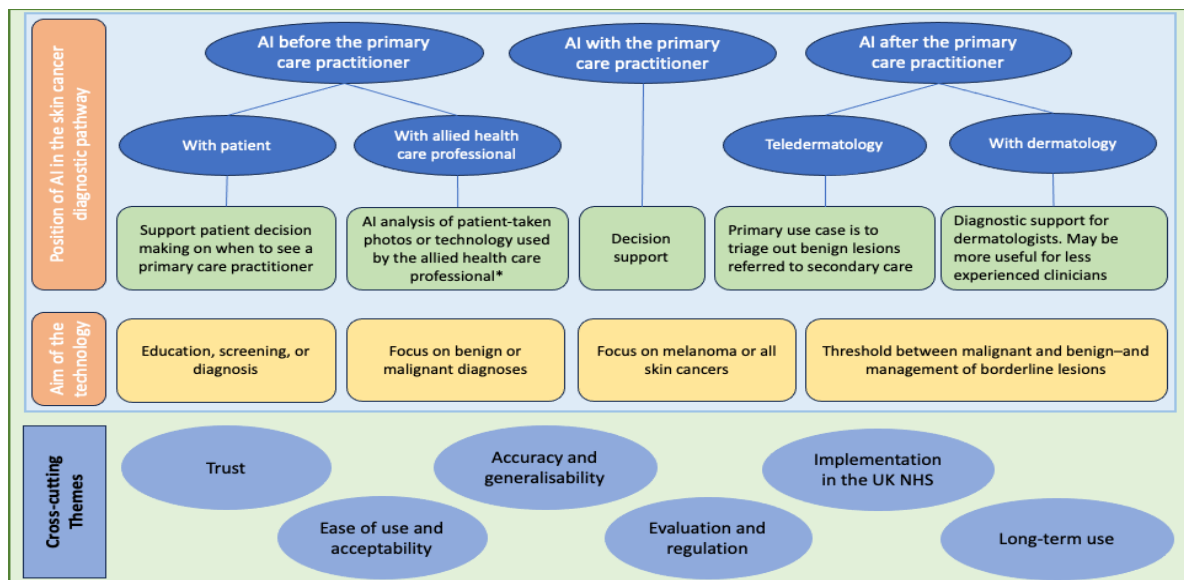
Position of AI in the skin cancer diagnostic pathway

AI before the primary care practitioner

AI with the primary care practitioner

AI after the primary care practitioner

With patient

With allied health care professional

Teledermatology

With dermatology

Support patient decision making on when to see a primary care practitioner

AI analysis of patient-taken photos or technology used by the allied health care professional*

Decision support

Primary use case is to triage out benign lesions referred to secondary care

Diagnostic support for dermatologists. May be more useful for less experienced clinicians

Aim of the technology

Education, screening, or diagnosis

Focus on benign or malignant diagnoses

Focus on melanoma or all skin cancers

Threshold between malignant and benign–and management of borderline lesions

Cross-cutting Themes

Trust

Accuracy and generalisability

Implementation in the UK NHS

Ease of use and acceptability

Evaluation and regulation

Long-term use